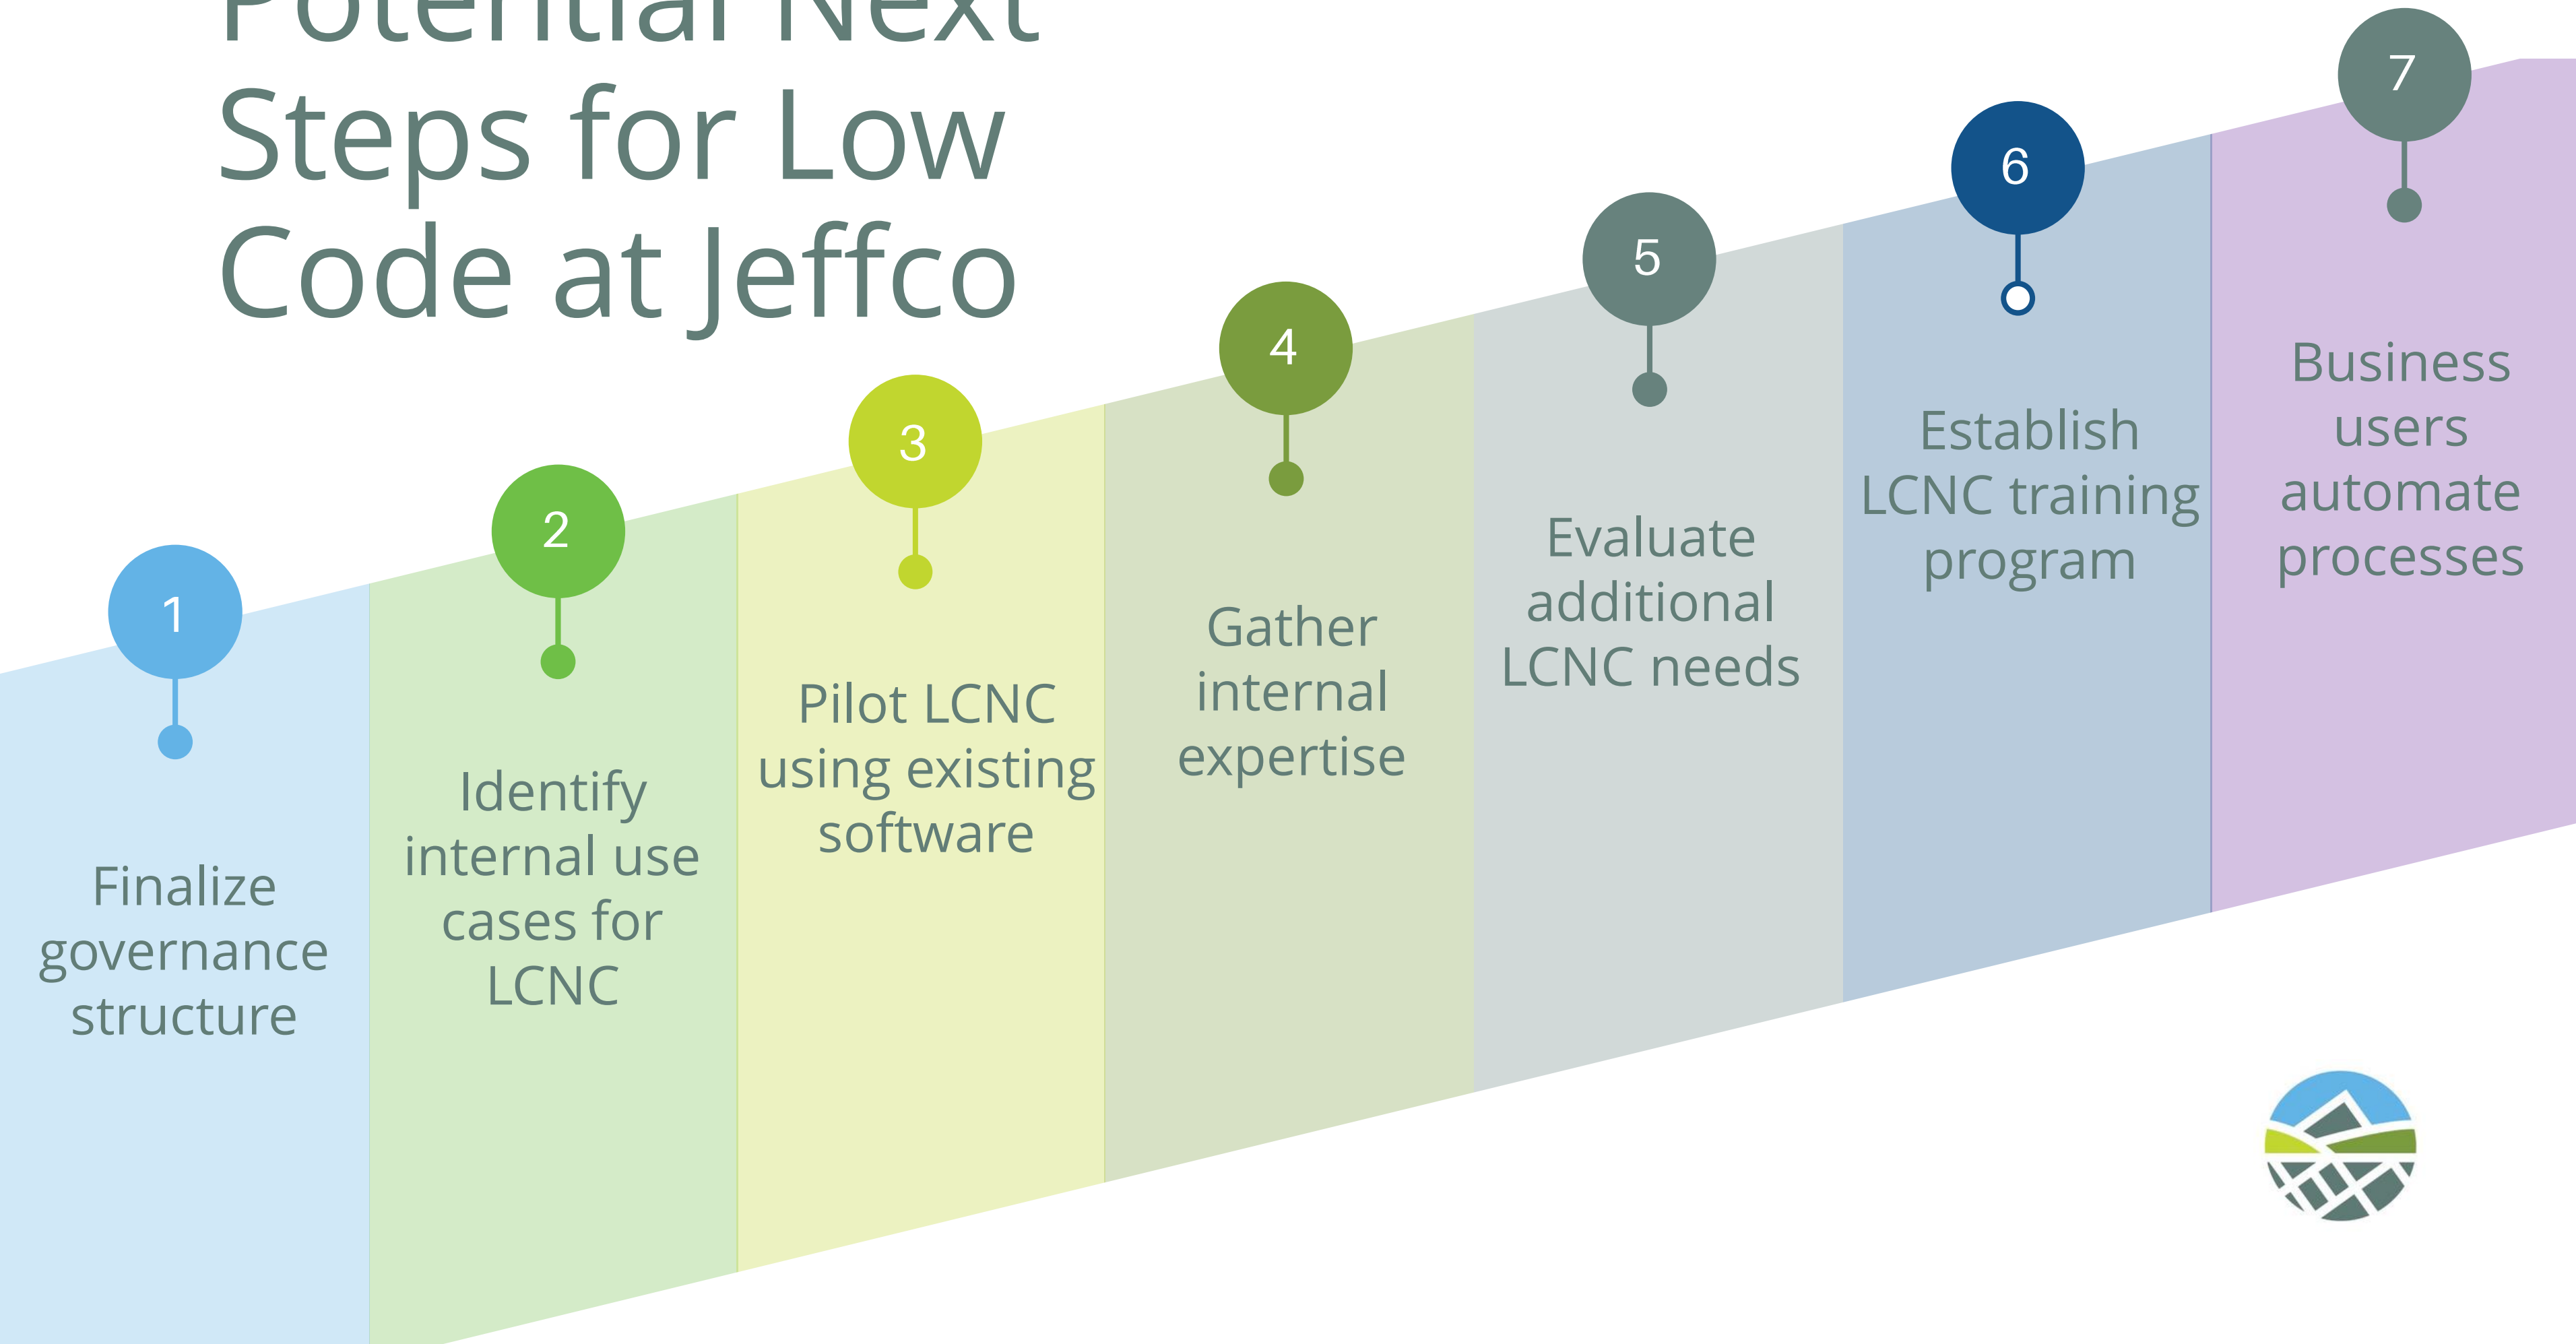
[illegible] Steps for Low Code at Jeffco

1
Finalize governance structure

2
Identify internal use cases for LCNC

3
Pilot LCNC using existing software

4
Gather internal expertise

5
Evaluate additional LCNC needs

6
Establish LCNC training program

7
Business users automate processes